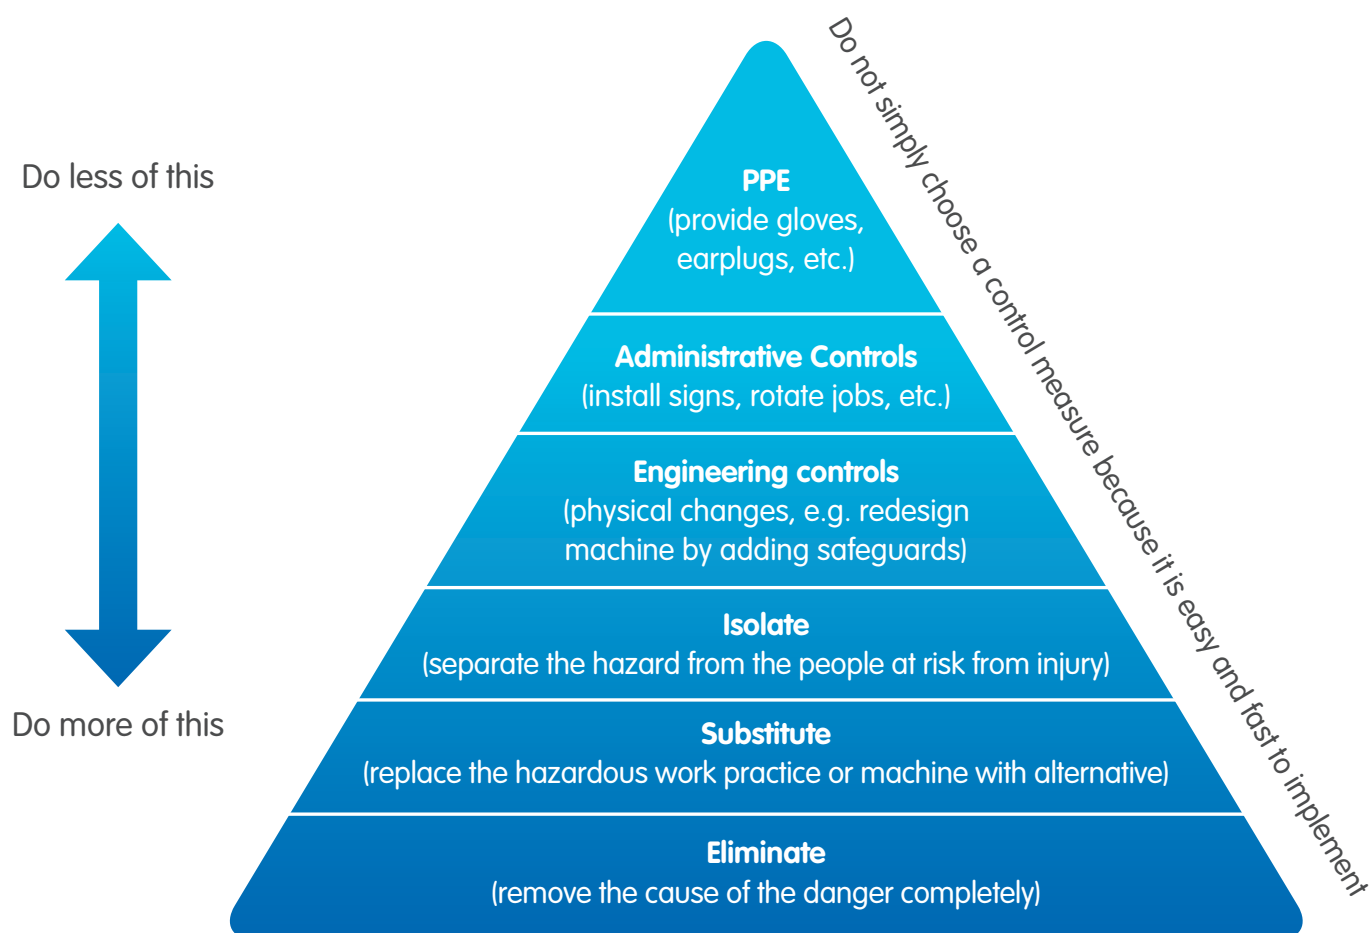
Do less of this

Do more of this

PPE
(provide gloves, earplugs, etc.)

Administrative Controls
(install signs, rotate jobs, etc.)

Engineering controls
(physical changes, e.g. redesign machine by adding safeguards)

Isolate
(separate the hazard from the people at risk from injury)

Substitute
(replace the hazardous work practice or machine with alternative)

Eliminate
(remove the cause of the danger completely)

Do not simply choose a control measure because it is easy and fast to implement